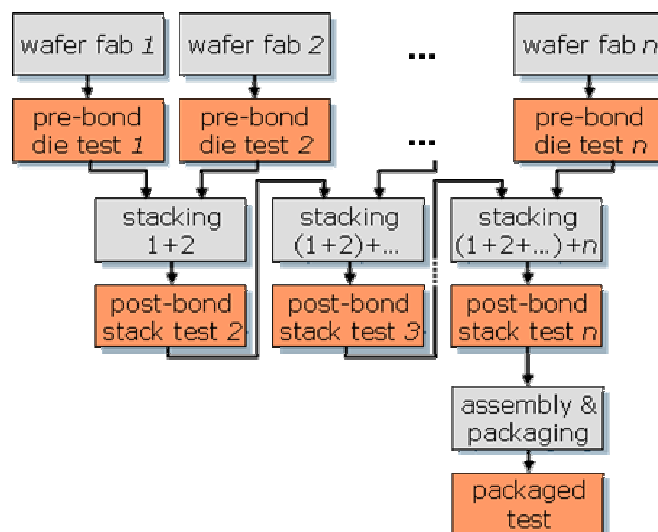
wafer fab 1

wafer fab 2

...

wafer fab n

pre-bond die test 1

pre-bond die test 2

...

pre-bond die test n

stacking 1+2

stacking (1+2)+...

stacking (1+2+...)+n

post-bond stack test 2

post-bond stack test 3

post-bond stack test n

assembly & packaging

packaged test